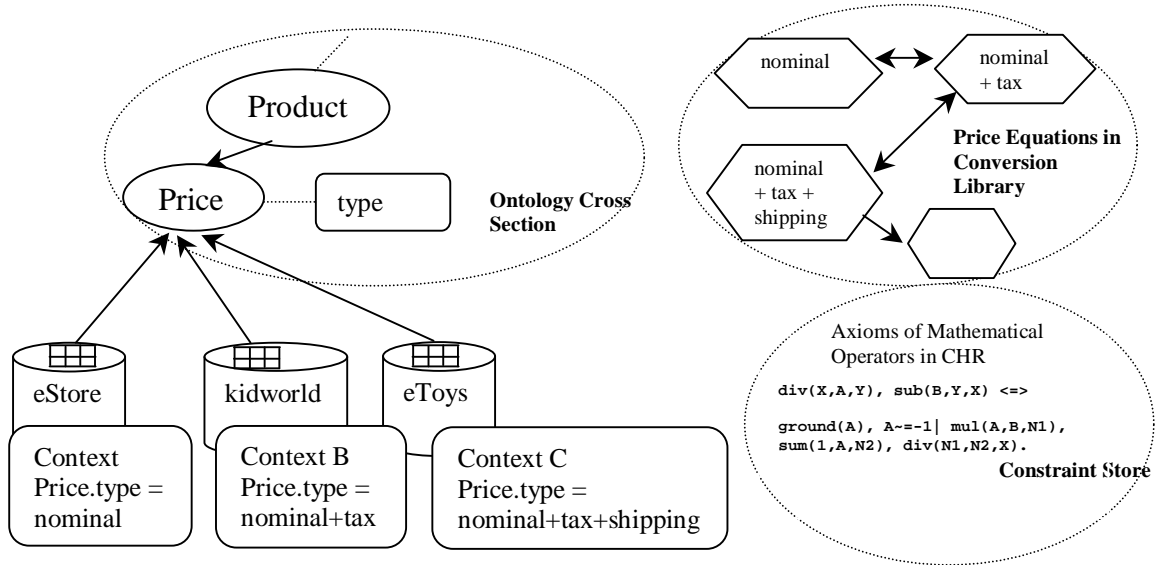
Product

Price

type

Ontology Cross Section

eStore

kidworld

eToys

Context Price.type = nominal

Context B Price.type = nominal+tax

Context C Price.type = nominal+tax+shipping

nominal

nominal + tax

nominal + tax + shipping

Price Equations in Conversion Library

Axioms of Mathematical Operators in CHR

div(X,A,Y), sub(B,Y,X) <=>

ground(A), A~=-1| mul(A,B,N1), sum(1,A,N2), div(N1,N2,X).

Constraint Store